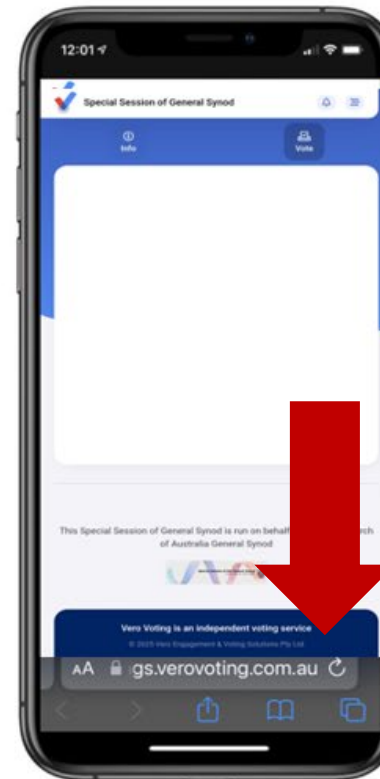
12:01

Special Session of General Synod

Info

Vote

This Special Session of General Synod is run on behalf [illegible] rch of Australia General Synod

Vero Voting is an independent voting service

© 2025 Vero Engagement & Voting Solutions Pty Ltd

AA gs.verovoting.com.au